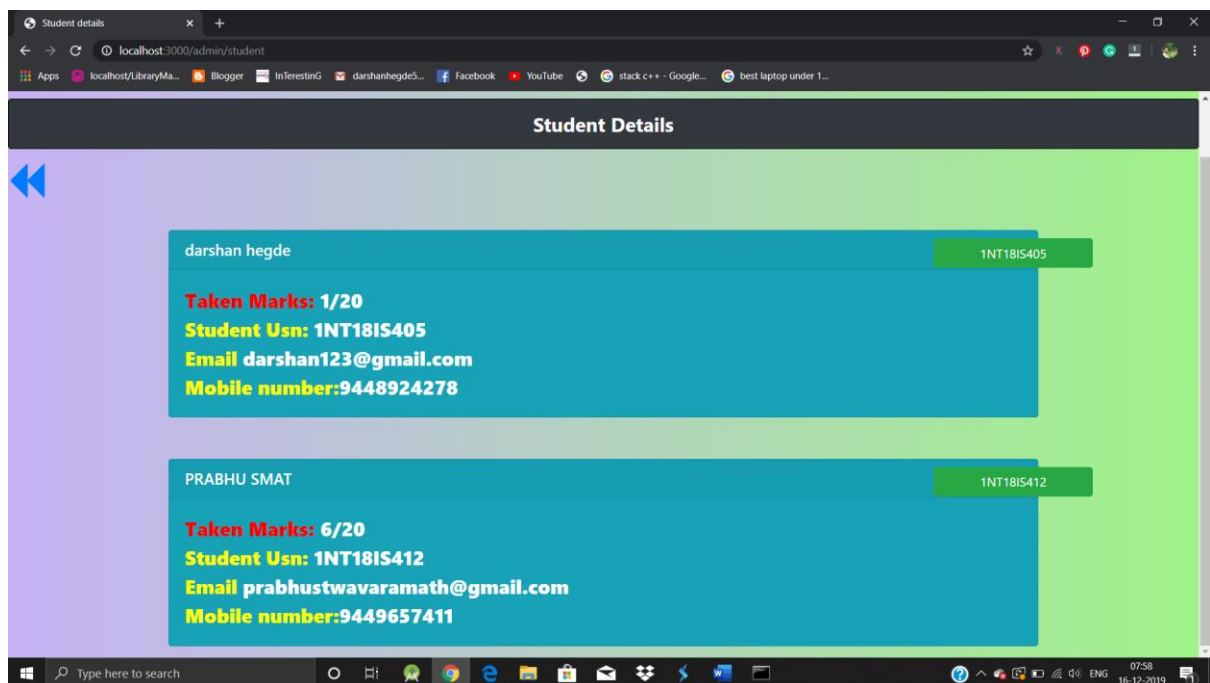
Student details × +

localhost:3000/admin/student

Apps localhost/LibraryMa... Blogger InTerestinG darshanhegde5... Facebook YouTube stack c++ - Google... best laptop under 1...

Student Details

darshan hegde
1NT18IS405

Taken Marks: 1/20
Student Usn: 1NT18IS405
Email darshan123@gmail.com
Mobile number:9448924278

PRABHU SMAT
1NT18IS412

Taken Marks: 6/20
Student Usn: 1NT18IS412
Email prabhustwavaramath@gmail.com
Mobile number:9449657411

Type here to search

ENG 07:58 16-12-2019